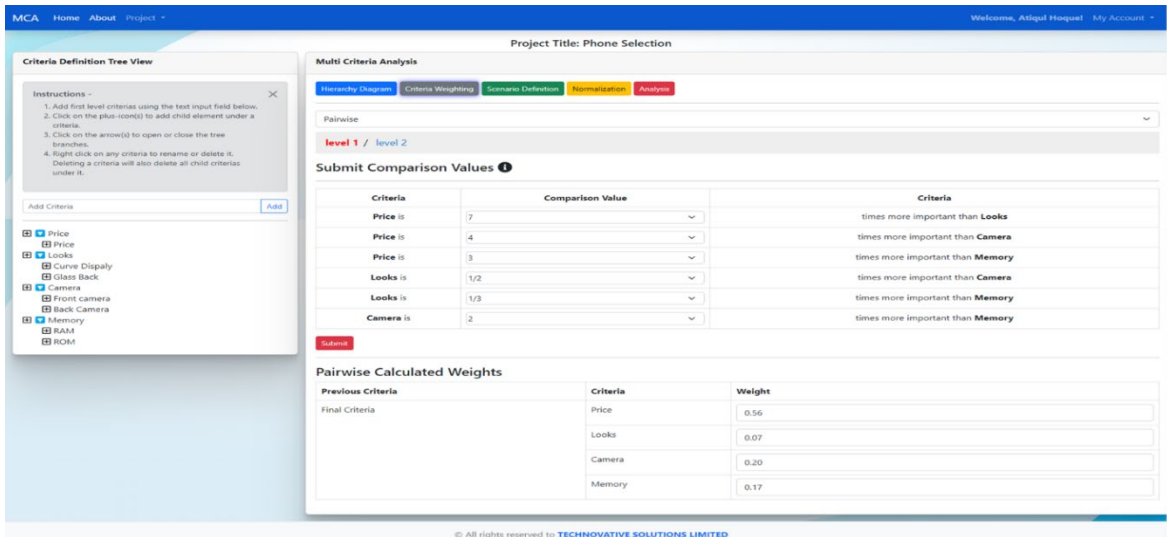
MCA Home About Project

Welcome, Atiqul Hoque! My Account

Project Title: Phone Selection

Criteria Definition Tree View

Instructions -
1. Add first level criterias using the text input field below.
2. Click on the plus-icon(s) to add child element under a criteria.
3. Click on the arrow(s) to open or close the tree branches.
4. Right click on any criteria to rename or delete it. Deleting a criteria will also delete all child criterias under it.

Add Criteria Add

Price
Price
Looks
Curve Dispaly
Glass Back
Camera
Front camera
Back Camera
Memory
RAM
ROM

Multi Criteria Analysis

Hierarchy Diagram Criteria Weighting Scenario Definition Normalization Analysis

Pairwise

level 1 / level 2

Submit Comparison Values

| Criteria | Comparison Value | Criteria |
|---|---|---|
| Price is | 7 | times more important than Looks |
| Price is | 4 | times more important than Camera |
| Price is | 3 | times more important than Memory |
| Looks is | 1/2 | times more important than Camera |
| Looks is | 1/3 | times more important than Memory |
| Camera is | 2 | times more important than Memory |

Submit

Pairwise Calculated Weights

| Previous Criteria | Criteria | Weight |
|---|---|---|
| Final Criteria | Price | 0.56 |
| | Looks | 0.07 |
| | Camera | 0.20 |
| | Memory | 0.17 |

© All rights reserved to TECHNOVATIVE SOLUTIONS LIMITED